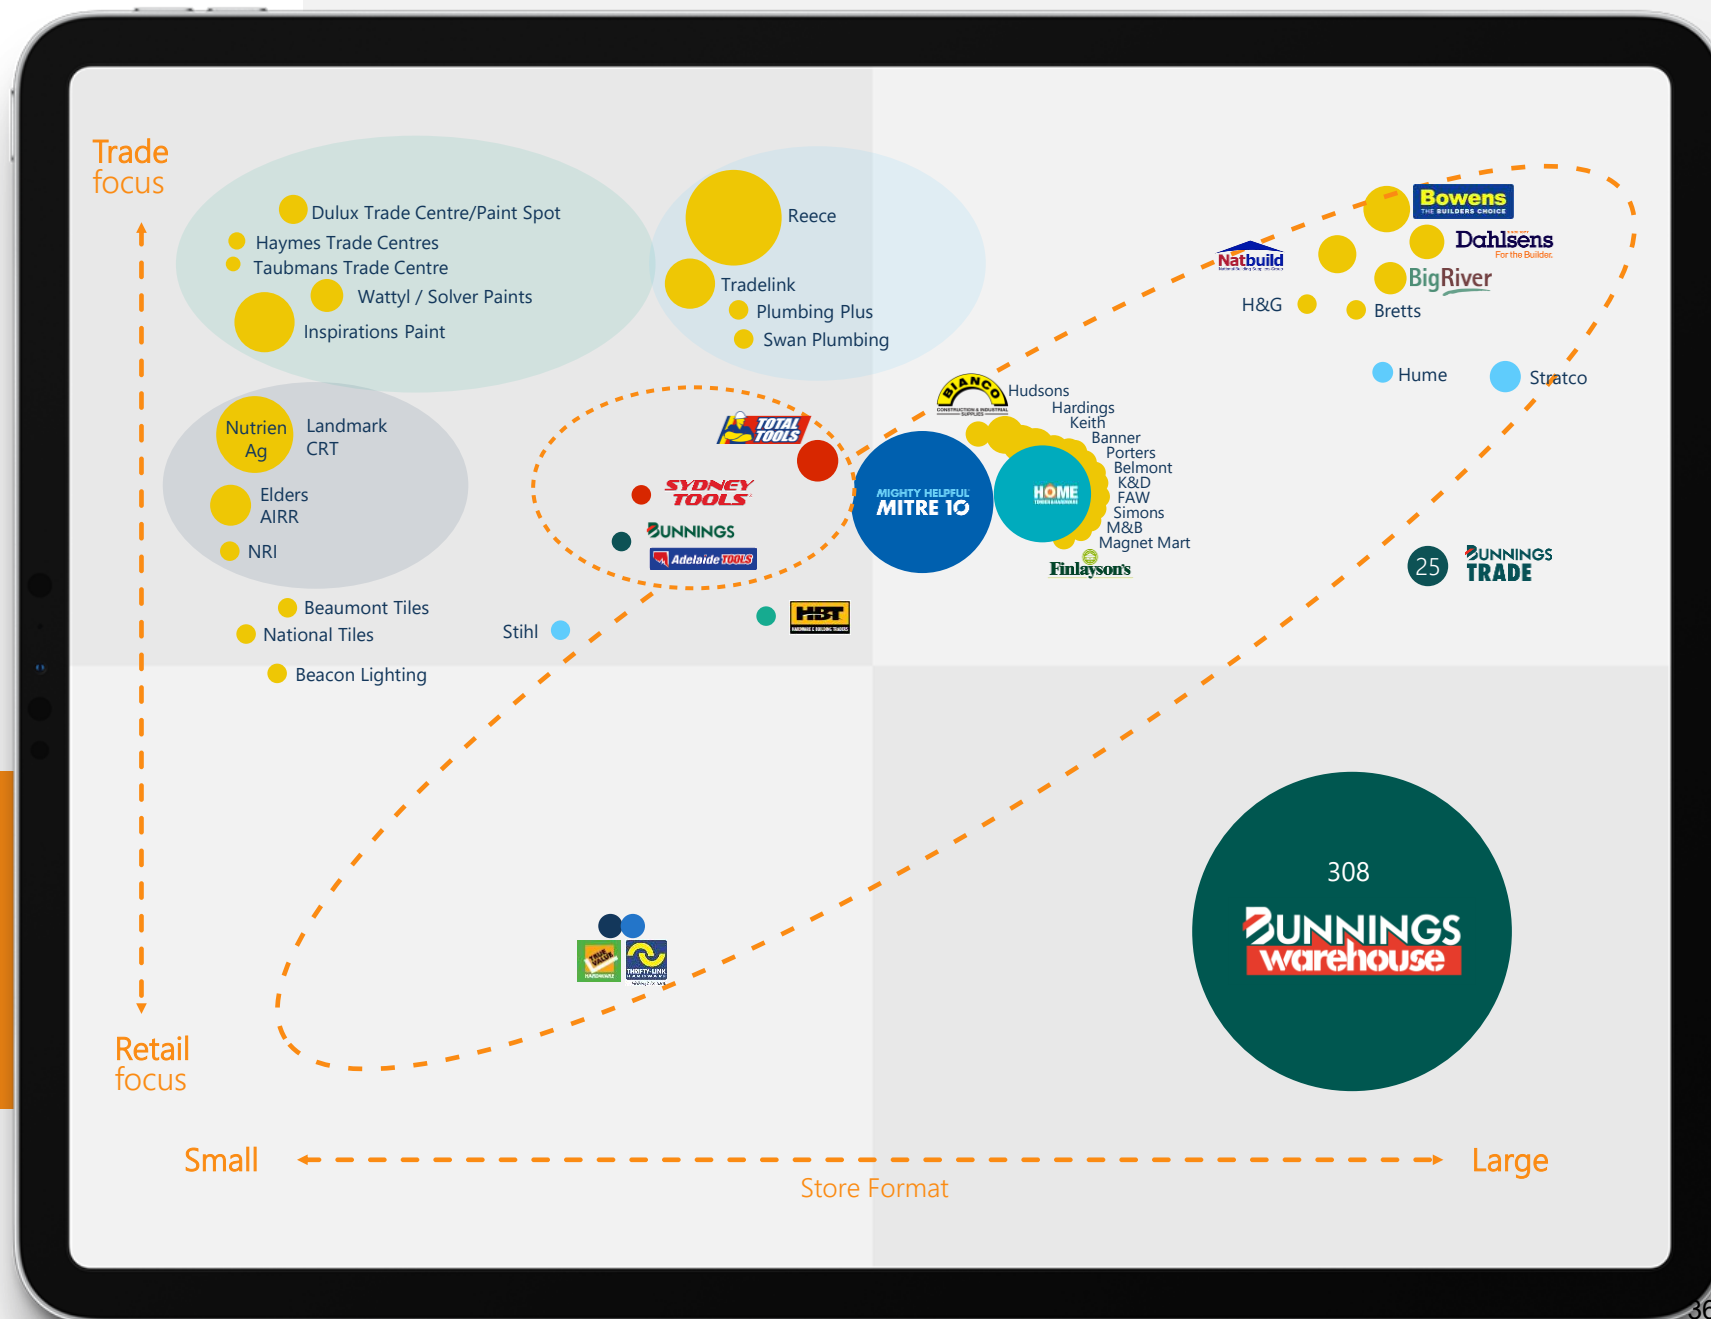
Trade focus

Dulux Trade Centre/Paint Spot
Haymes Trade Centres
Taubmans Trade Centre
Wattyl / Solver Paints
Inspirations Paint

Reece
Tradelink
Plumbing Plus
Swan Plumbing

Bowens
THE BUILDERS CHOICE
Dahlsens
For the Builder.
Natbuild
BigRiver
H&G
Bretts

Hume
Stratco

Nutrien Ag
Landmark CRT
Elders AIRR
NRI

TOTAL TOOLS
SYDNEY TOOLS
BUNNINGS
Adelaide TOOLS

BIANCO
CONSTRUCTION & INDUSTRIAL SUPPLIES
Hudsons
Hardings
Keith
Banner
Porters
Belmont
K&D
FAW
Simons
M&B
Magnet Mart
MIGHTY HELPFUL MITRE 10
HOME
Finlayson's

25
BUNNINGS TRADE

Beaumont Tiles
National Tiles
Stihl
HBT
Beacon Lighting

TRUE VALUE HARDWARE
THRIFTY-LINK HARDWARE

308
BUNNINGS warehouse

Retail focus

Small
Large
Store Format